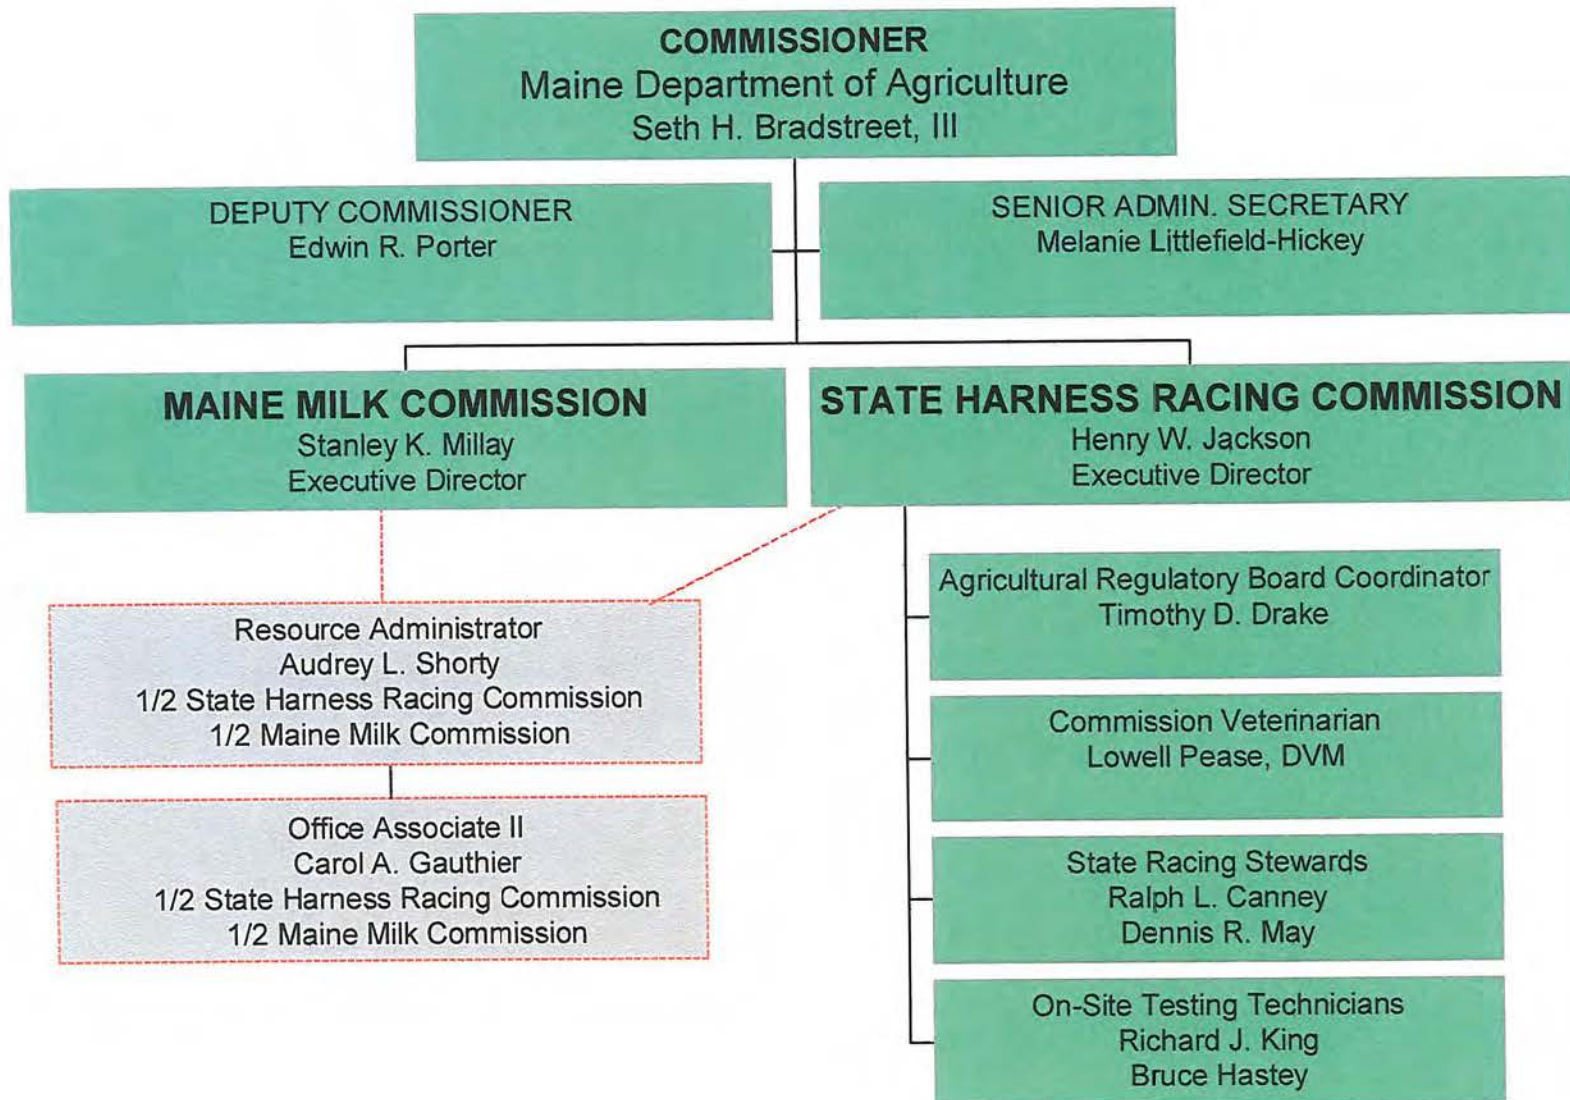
COMMISSIONER
Maine Department of Agriculture
Seth H. Bradstreet, III

DEPUTY COMMISSIONER
Edwin R. Porter

SENIOR ADMIN. SECRETARY
Melanie Littlefield-Hickey

MAINE MILK COMMISSION
Stanley K. Millay
Executive Director

STATE HARNESS RACING COMMISSION
Henry W. Jackson
Executive Director

Resource Administrator
Audrey L. Shorty
1/2 State Harness Racing Commission
1/2 Maine Milk Commission

Office Associate II
Carol A. Gauthier
1/2 State Harness Racing Commission
1/2 Maine Milk Commission

Agricultural Regulatory Board Coordinator
Timothy D. Drake

Commission Veterinarian
Lowell Pease, DVM

State Racing Stewards
Ralph L. Canney
Dennis R. May

On-Site Testing Technicians
Richard J. King
Bruce Hastey